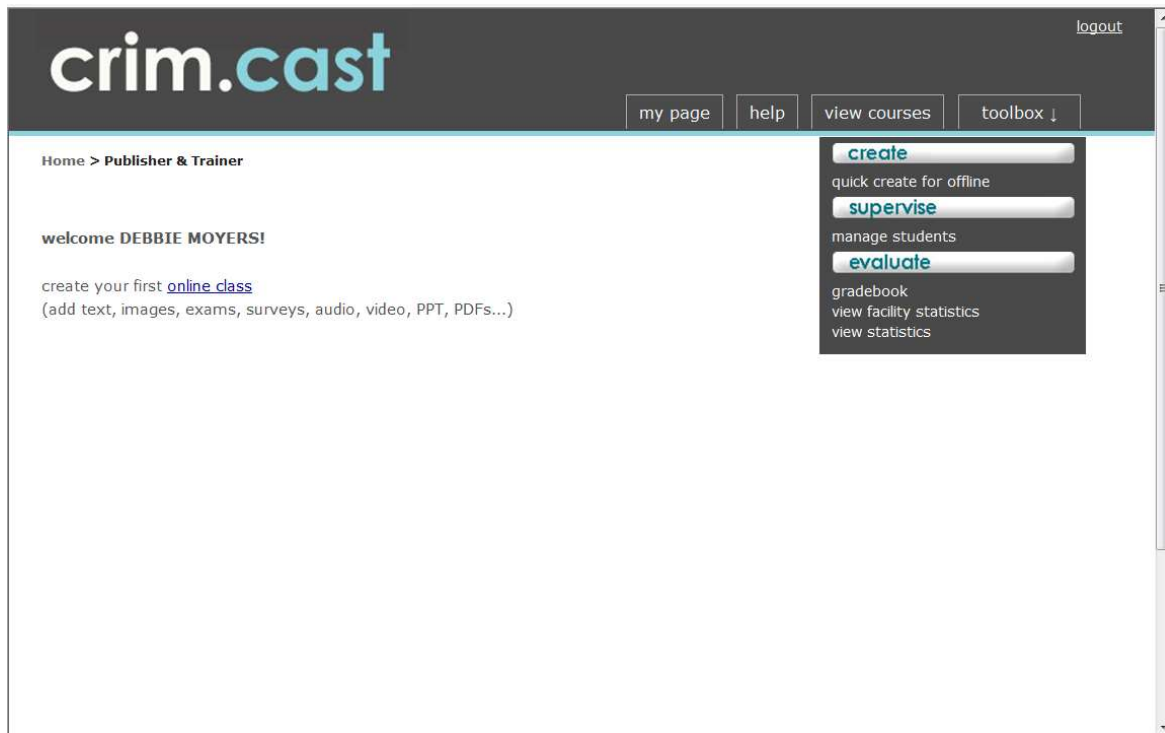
crim.cast

logout

my page | help | view courses | toolbox ↓

Home > Publisher & Trainer

create
quick create for offline
supervise
manage students
evaluate
gradebook
view facility statistics
view statistics

welcome DEBBIE MOYERS!

create your first online class
(add text, images, exams, surveys, audio, video, PPT, PDFs...)